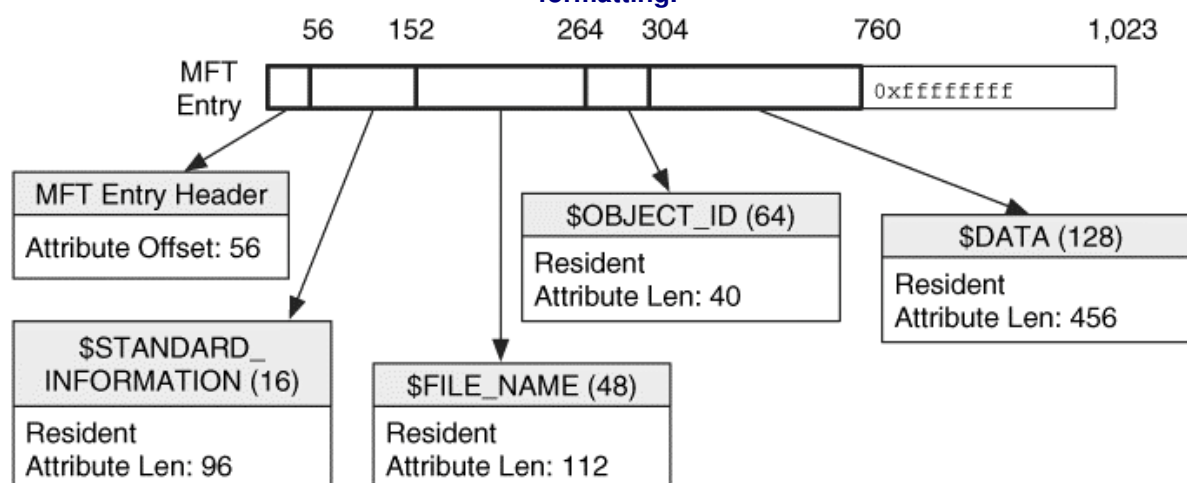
formatting.

56 152 264 304 760 1,023

MFT Entry

0xffffffff

MFT Entry Header

Attribute Offset: 56

$OBJECT_ID (64)

Resident
Attribute Len: 40

$DATA (128)

Resident
Attribute Len: 456

$STANDARD_ INFORMATION (16)

Resident
Attribute Len: 96

$FILE_NAME (48)

Resident
Attribute Len: 112